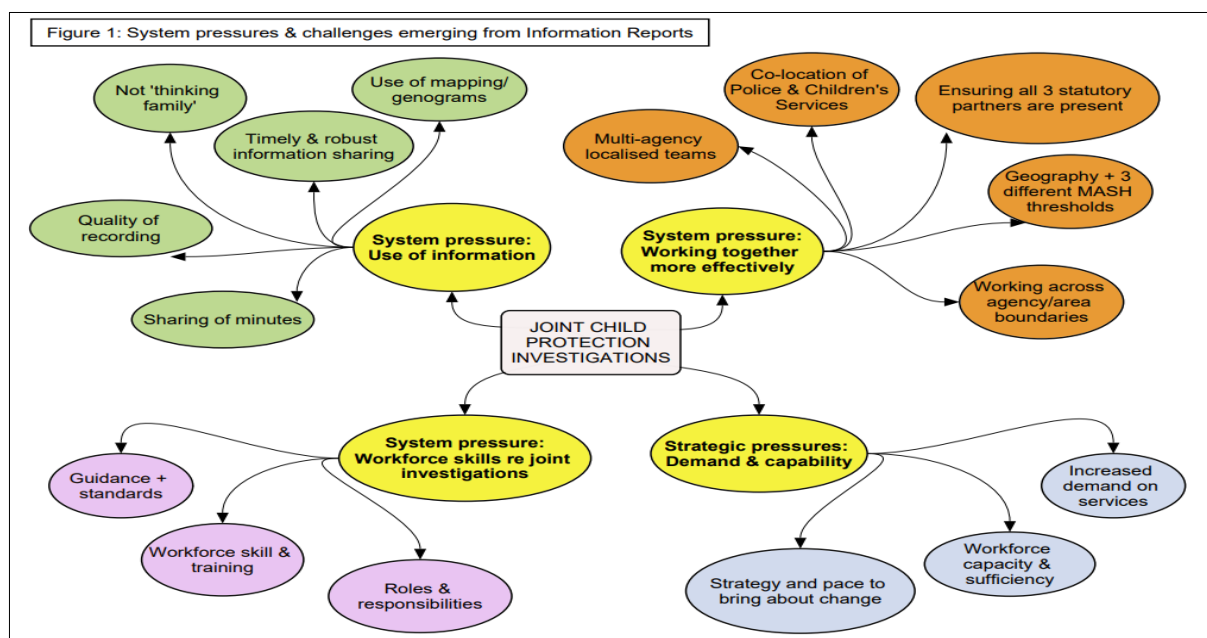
Figure 1: System pressures & challenges emerging from Information Reports

Not 'thinking family'

Use of mapping/ genograms

Timely & robust information sharing

Quality of recording

System pressure: Use of information

Sharing of minutes

Co-location of Police & Children's Services

Ensuring all 3 statutory partners are present

Multi-agency localised teams

Geography + 3 different MASH thresholds

System pressure: Working together more effectively

Working across agency/area boundaries

JOINT CHILD PROTECTION INVESTIGATIONS

System pressure: Workforce skills re joint investigations

Guidance + standards

Workforce skill & training

Roles & responsibilities

Strategic pressures: Demand & capability

Increased demand on services

Workforce capacity & sufficiency

Strategy and pace to bring about change